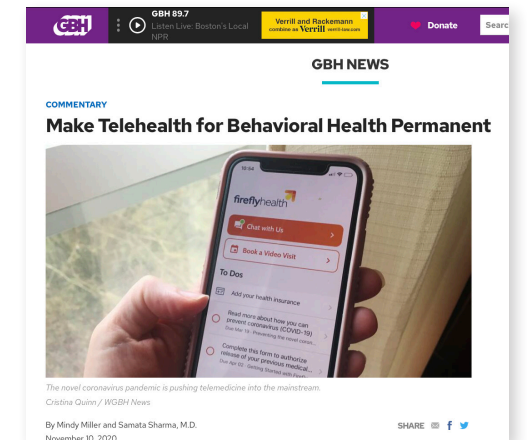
GBH

GBH 89.7
Listen Live: Boston's Local NPR

Verrill and Rackemann combine as Verrill

Donate

Searc

GBH NEWS

COMMENTARY

Make Telehealth for Behavioral Health Permanent

fireflyhealth

Chat with Us

Book a Video Visit

To Dos

Add your health insurance

Read more about how you can prevent coronavirus (COVID-19)

Complete this form to authorize release of your previous medical...

The novel coronavirus pandemic is pushing telemedicine into the mainstream.
Cristina Quinn / WGBH News

By Mindy Miller and Samata Sharma, M.D.
November 10, 2020

SHARE